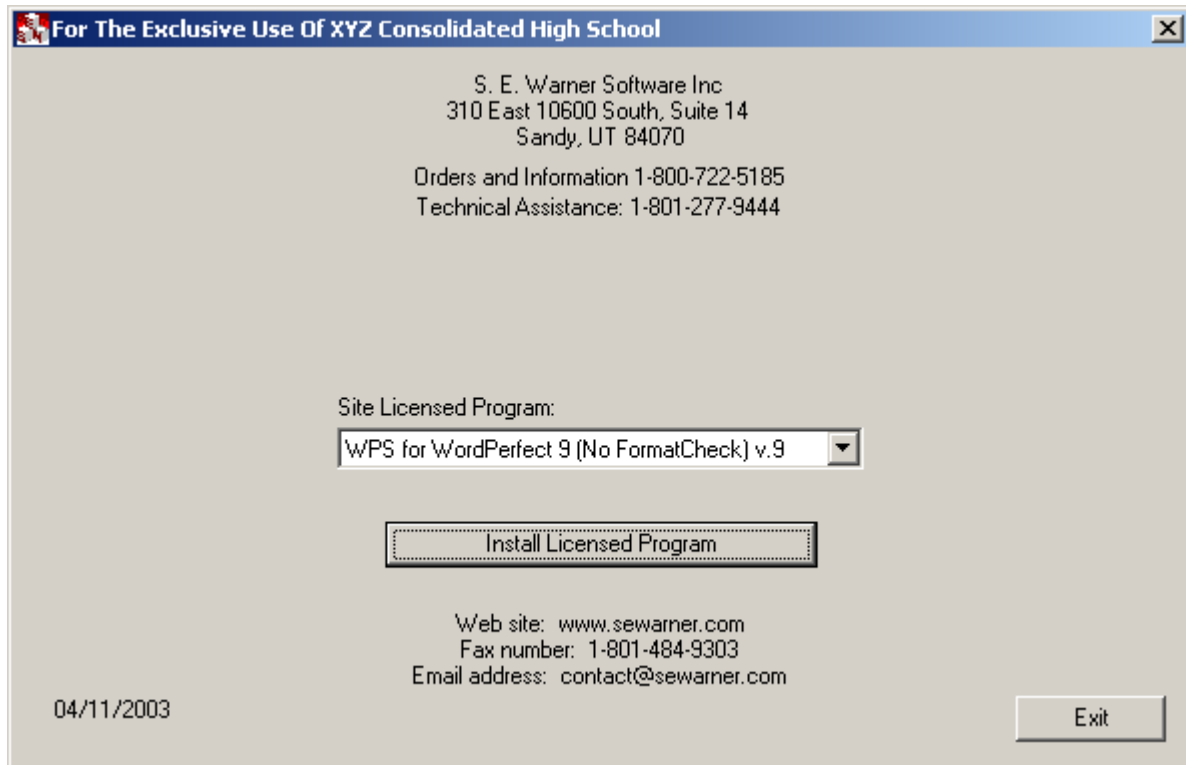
For The Exclusive Use Of XYZ Consolidated High School

S. E. Warner Software Inc
310 East 10600 South, Suite 14
Sandy, UT 84070

Orders and Information 1-800-722-5185
Technical Assistance: 1-801-277-9444

Site Licensed Program:

WPS for WordPerfect 9 (No FormatCheck) v.9

Install Licensed Program

Web site: www.sewarner.com
Fax number: 1-801-484-9303
Email address: contact@sewarner.com

04/11/2003

Exit